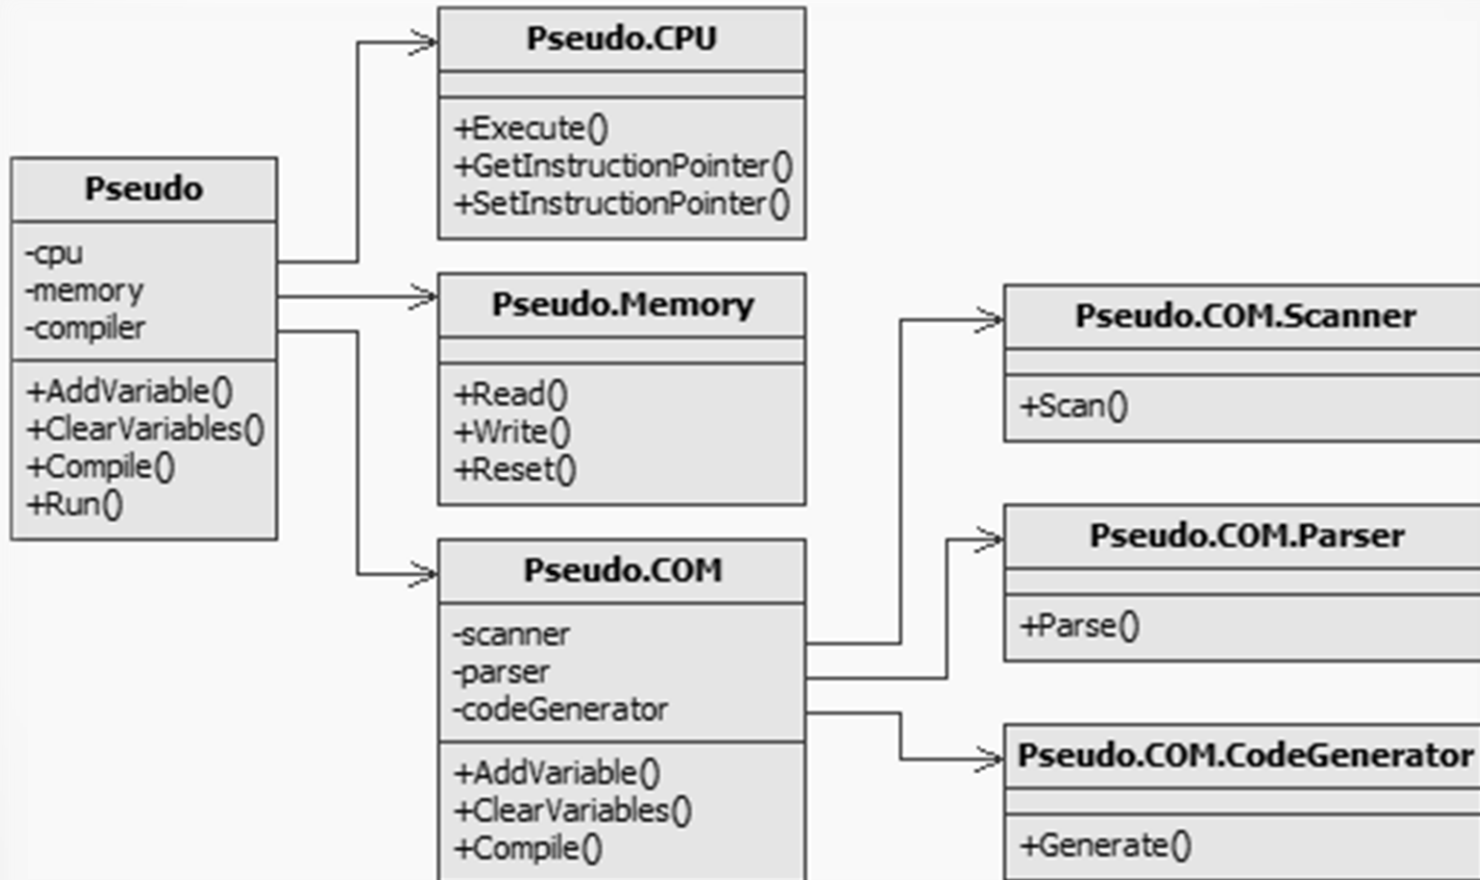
Pseudo.CPU

+Execute()
+GetInstructionPointer()
+SetInstructionPointer()

Pseudo

-cpu
-memory
-compiler

+AddVariable()
+ClearVariables()
+Compile()
+Run()

Pseudo.Memory

+Read()
+Write()
+Reset()

Pseudo.COM.Scanner

+Scan()

Pseudo.COM.Parser

+Parse()

Pseudo.COM

-scanner
-parser
-codeGenerator

+AddVariable()
+ClearVariables()
+Compile()

Pseudo.COM.CodeGenerator

+Generate()